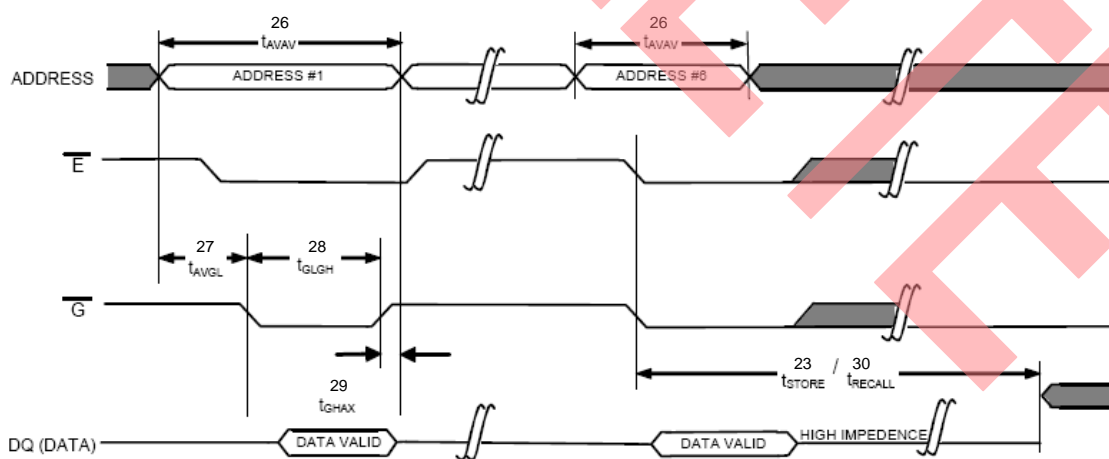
26
$t_{AVAV}$

26
$t_{AVAV}$

ADDRESS

ADDRESS #1

ADDRESS #6

$\overline{E}$

27
$t_{AVGL}$

28
$t_{GLGH}$

$\overline{G}$

23 / 30
$t_{STORE}$ / $t_{RECALL}$

29
$t_{GHAX}$

DQ (DATA)

DATA VALID

DATA VALID

HIGH IMPEDENCE